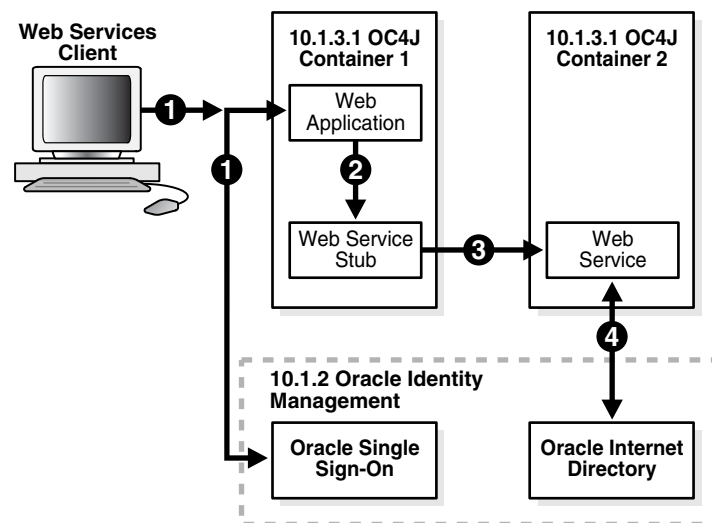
Web Services Client

1

1

10.1.3.1 OC4J Container 1

Web Application

2

Web Service Stub

3

10.1.3.1 OC4J Container 2

Web Service

4

10.1.2 Oracle Identity Management

Oracle Single Sign-On

Oracle Internet Directory